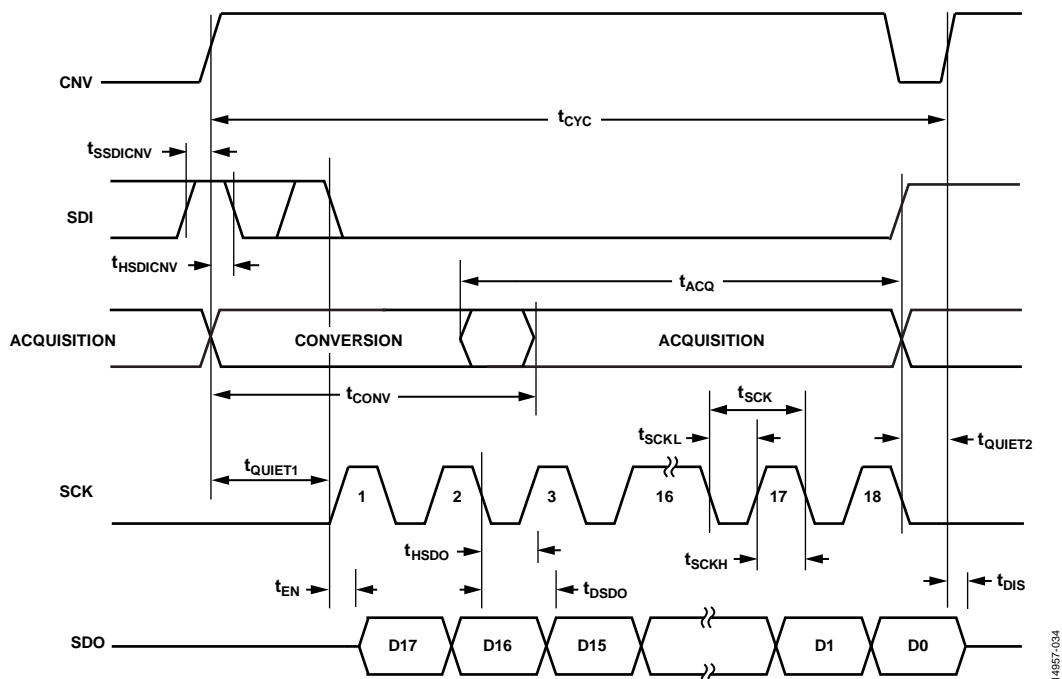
CNV

$t_{CYC}$

$t_{SSDICNV}$

SDI

$t_{HSDICNV}$

$t_{ACQ}$

ACQUISITION

CONVERSION

ACQUISITION

$t_{CONV}$

$t_{SCK}$

$t_{SCKL}$

$t_{QUIET2}$

$t_{QUIET1}$

SCK

1

2

3

16

17

18

$t_{HSDO}$

$t_{SCKH}$

$t_{EN}$

$t_{DSDO}$

$t_{DIS}$

SDO

D17

D16

D15

D1

D0

14957-034